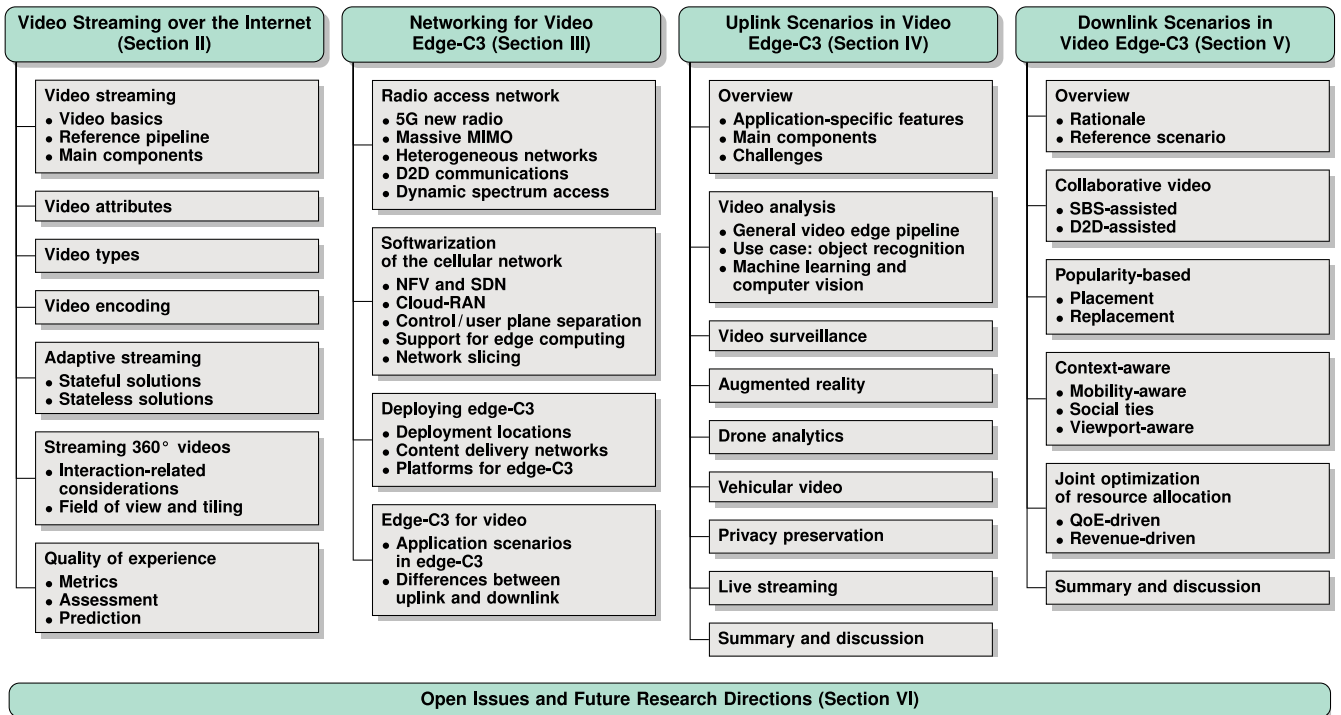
Video Streaming over the Internet (Section II)

Video streaming
• Video basics
• Reference pipeline
• Main components

Video attributes

Video types

Video encoding

Adaptive streaming
• Stateful solutions
• Stateless solutions

Streaming 360° videos
• Interaction-related considerations
• Field of view and tiling

Quality of experience
• Metrics
• Assessment
• Prediction

Networking for Video Edge-C3 (Section III)

Radio access network
• 5G new radio
• Massive MIMO
• Heterogeneous networks
• D2D communications
• Dynamic spectrum access

Softwarization of the cellular network
• NFV and SDN
• Cloud-RAN
• Control/user plane separation
• Support for edge computing
• Network slicing

Deploying edge-C3
• Deployment locations
• Content delivery networks
• Platforms for edge-C3

Edge-C3 for video
• Application scenarios in edge-C3
• Differences between uplink and downlink

Uplink Scenarios in Video Edge-C3 (Section IV)

Overview
• Application-specific features
• Main components
• Challenges

Video analysis
• General video edge pipeline
• Use case: object recognition
• Machine learning and computer vision

Video surveillance

Augmented reality

Drone analytics

Vehicular video

Privacy preservation

Live streaming

Summary and discussion

Downlink Scenarios in Video Edge-C3 (Section V)

Overview
• Rationale
• Reference scenario

Collaborative video
• SBS-assisted
• D2D-assisted

Popularity-based
• Placement
• Replacement

Context-aware
• Mobility-aware
• Social ties
• Viewport-aware

Joint optimization of resource allocation
• QoE-driven
• Revenue-driven

Summary and discussion

Open Issues and Future Research Directions (Section VI)